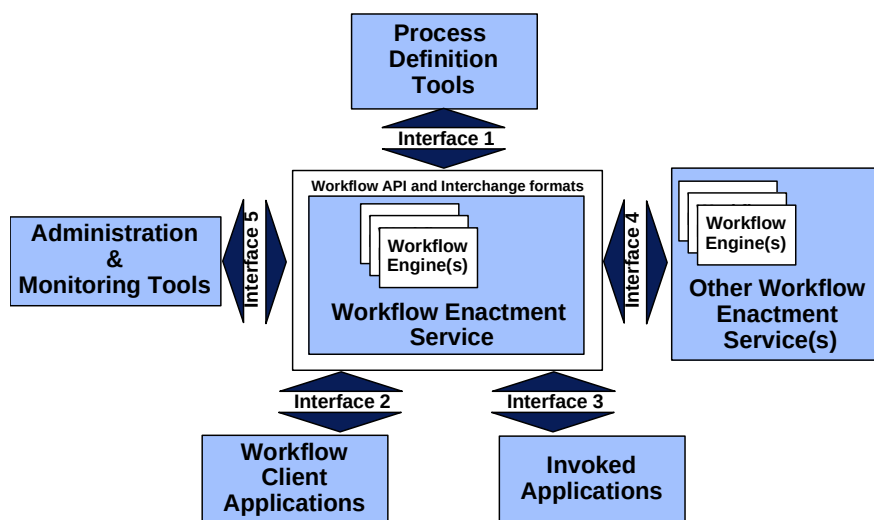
Process Definition Tools

Interface 1

Workflow API and Interchange formats

Administration & Monitoring Tools

Interface 5

Workflow Engine(s)

Workflow Enactment Service

Interface 4

Workflow Engine(s)

Other Workflow Enactment Service(s)

Interface 2

Interface 3

Workflow Client Applications

Invoked Applications